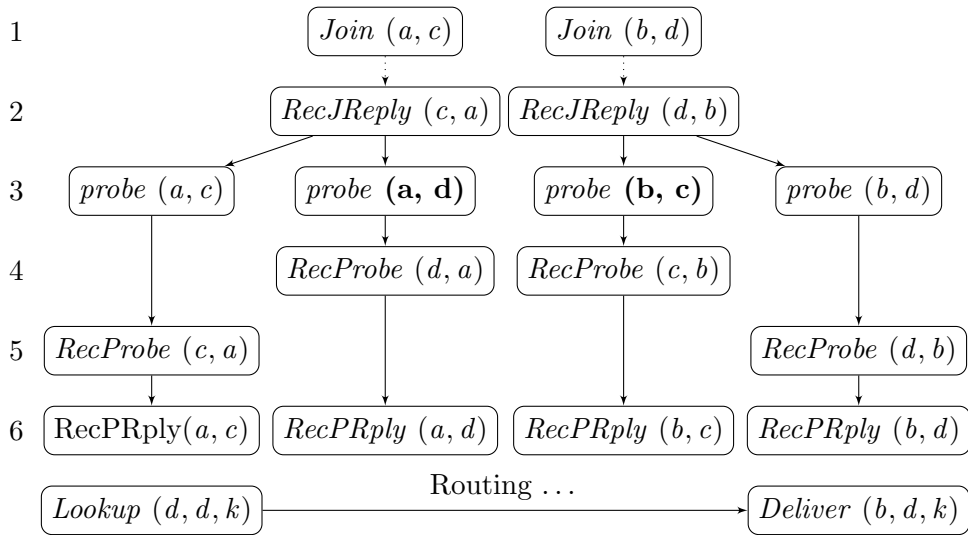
1 $Join\ (a, c)$ $Join\ (b, d)$

2 $RecJReply\ (c, a)$ $RecJReply\ (d, b)$

3 $probe\ (a, c)$ $probe$ **(a, d)** $probe$ **(b, c)** $probe\ (b, d)$

4 $RecProbe\ (d, a)$ $RecProbe\ (c, b)$

5 $RecProbe\ (c, a)$ $RecProbe\ (d, b)$

6 RecPRply$(a, c)$ $RecPRply\ (a, d)$ $RecPRply\ (b, c)$ $RecPRply\ (b, d)$

$Lookup\ (d, d, k)$ Routing ... $Deliver\ (b, d, k)$